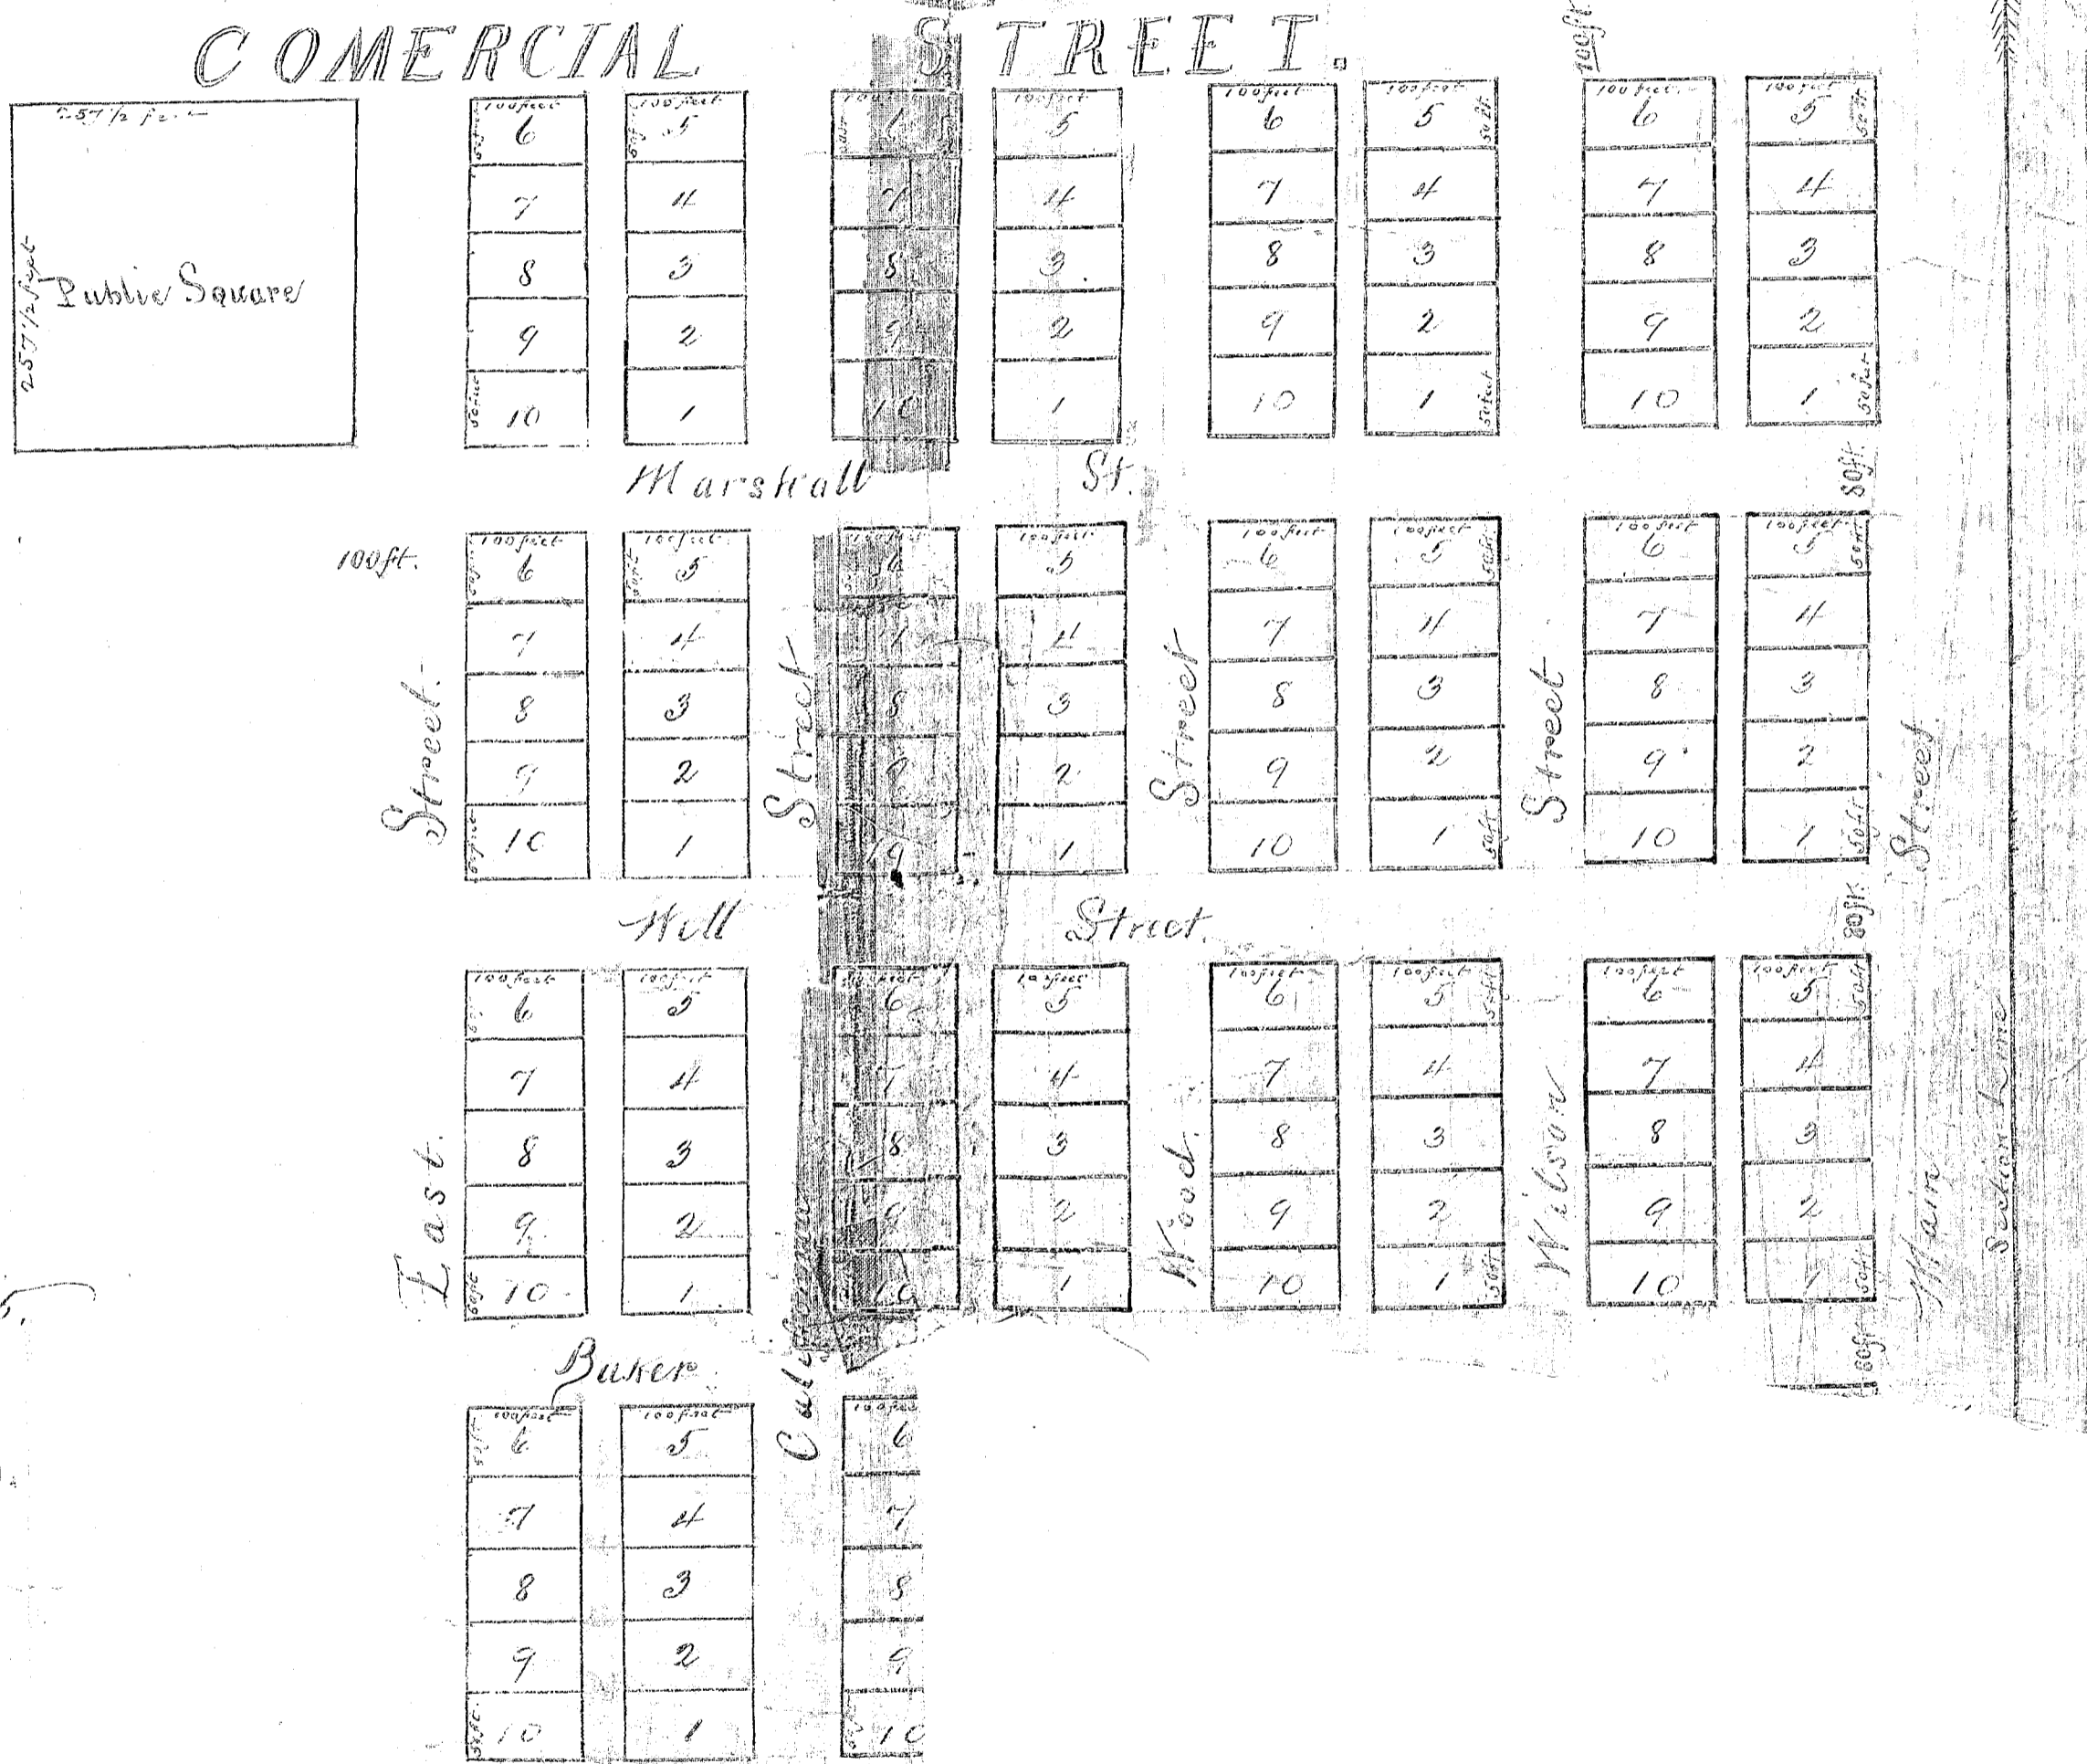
COMERCIAL STREET.

100 ft

257½ feet
257½ feet
Public Square

100 feet 6 7 8 9 10 50 feet
100 feet 5 4 3 2 1 50 feet
100 6 7 8 9 10
100 feet 5 4 3 2 1
100 feet 6 7 8 9 10
100 feet 5 4 3 2 1 50 feet
100 feet 6 7 8 9 10
100 feet 5 4 3 2 1 50 feet

Marshall St.

80 ft

100 ft.

100 feet 6 7 8 9 10 50 feet
100 feet 5 4 3 2 1 50 feet
100 feet 6 7 8 9 10
100 feet 5 4 3 2 1
100 feet 6 7 8 9 10
100 feet 5 4 3 2 1 50 feet
100 feet 6 7 8 9' 10
100 feet 5 4 3 2 1 50 feet

Street Street Street Street Street

Well Street

80 ft

100 feet 6 7 8 9 10 50 feet
100 feet 5 4 3 2 1
100 feet 6 7 8 9 10
100 feet 5 4 3 2 1
100 feet 6 7 8 9 10
100 feet 5 4 3 2 1 50 feet
100 feet 6 7 8 9 10
100 feet 5 4 3 2 1 50 feet

East Wood Wilson Main

Section Line

80 ft

Baker

California

100 feet 6 7 8 9 10 50 feet
100 feet 5 4 3 2 1
100 6 7 8 9 10